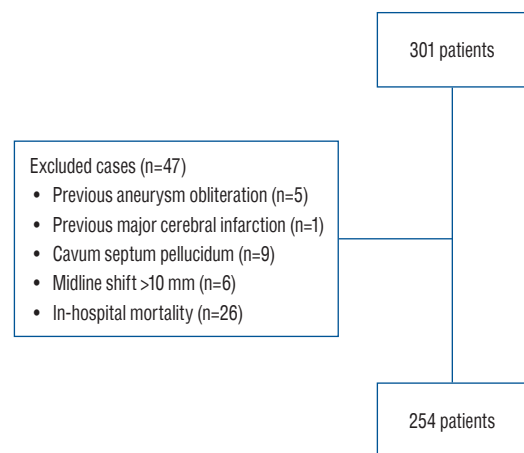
301 patients

Excluded cases (n=47)
• Previous aneurysm obliteration (n=5)
• Previous major cerebral infarction (n=1)
• Cavum septum pellucidum (n=9)
• Midline shift >10 mm (n=6)
• In-hospital mortality (n=26)

254 patients